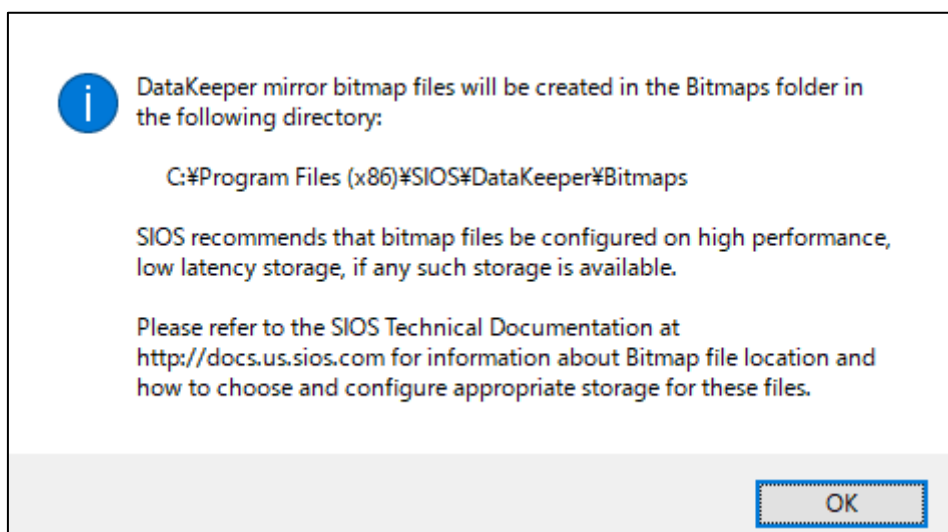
DataKeeper mirror bitmap files will be created in the Bitmaps folder in the following directory:

C:¥Program Files (x86)¥SIOS¥DataKeeper¥Bitmaps

SIOS recommends that bitmap files be configured on high performance, low latency storage, if any such storage is available.

Please refer to the SIOS Technical Documentation at http://docs.us.sios.com for information about Bitmap file location and how to choose and configure appropriate storage for these files.

OK